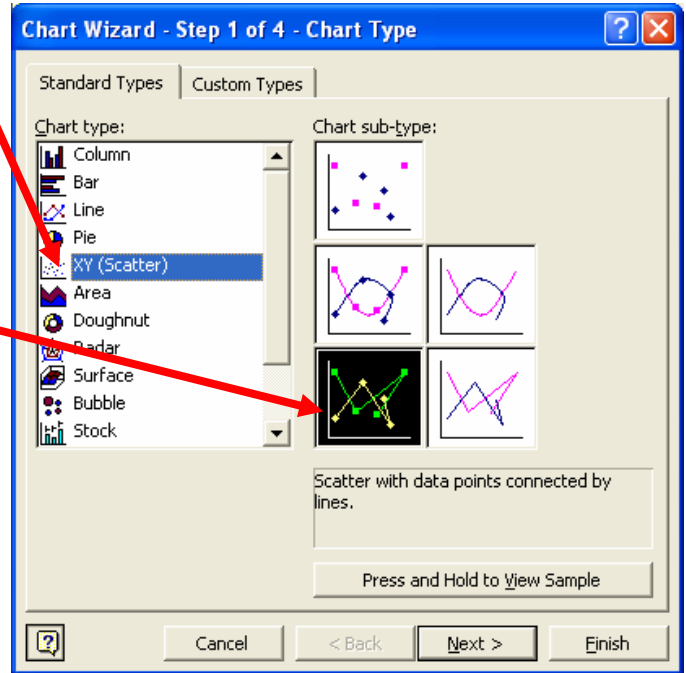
Chart Wizard - Step 1 of 4 - Chart Type

Standard Types | Custom Types

Chart type:
Column
Bar
Line
Pie
XY (Scatter)
Area
Doughnut
Radar
Surface
Bubble
Stock

Chart sub-type:

Scatter with data points connected by lines.

Press and Hold to View Sample

Cancel | < Back | Next > | Finish